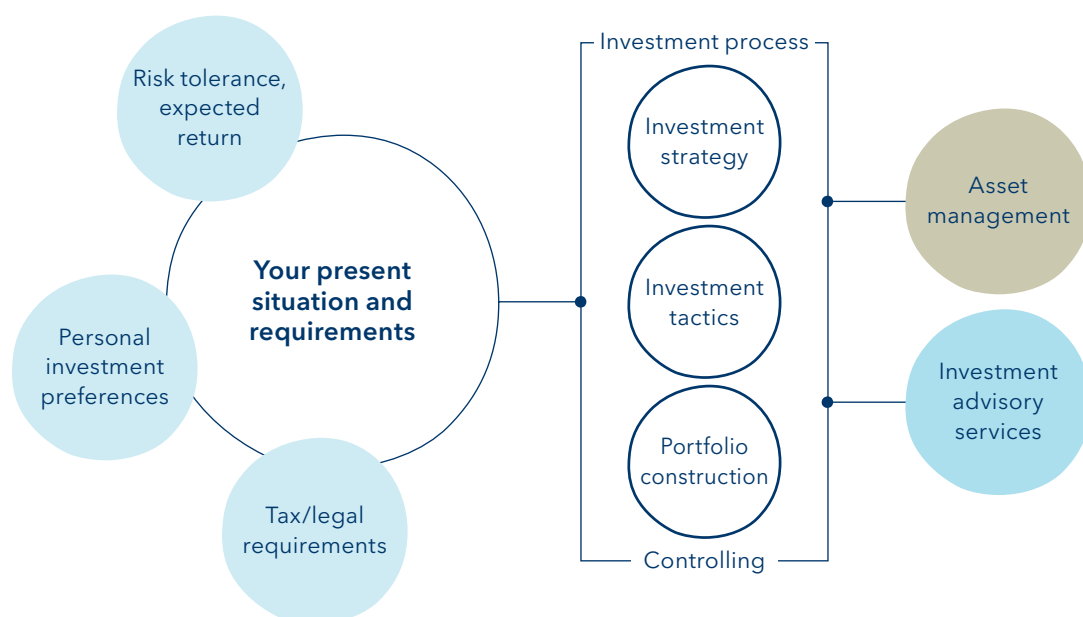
Risk tolerance, expected return

Your present situation and requirements

Personal investment preferences

Tax/legal requirements

Investment process

Investment strategy

Investment tactics

Portfolio construction

Controlling

Asset management

Investment advisory services